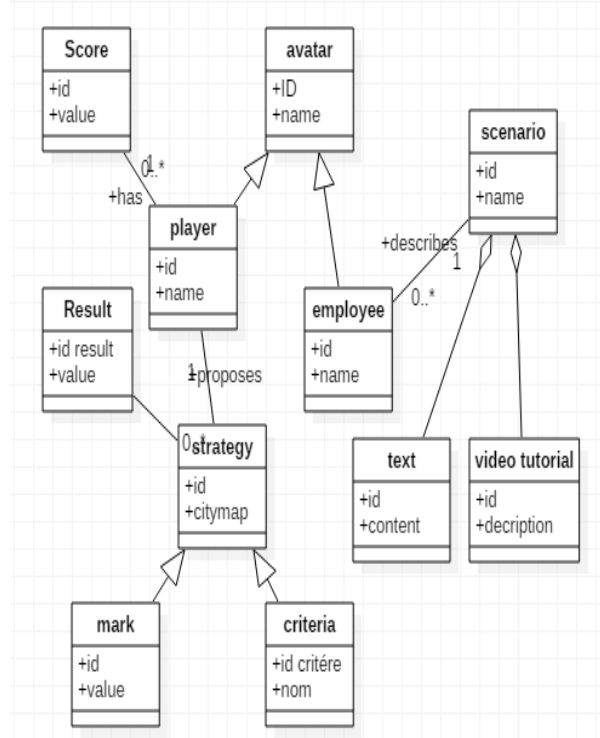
Score
+id
+value

avatar
+ID
+name

scenario
+id
+name

0..*
1
+has

player
+id
+name

+describes
1
0..*

employee
+id
+name

Result
+id result
+value

1
+proposes
1

0..*
strategy
+id
+citymap

text
+id
+content

video tutorial
+id
+decription

mark
+id
+value

criteria
+id critére
+nom